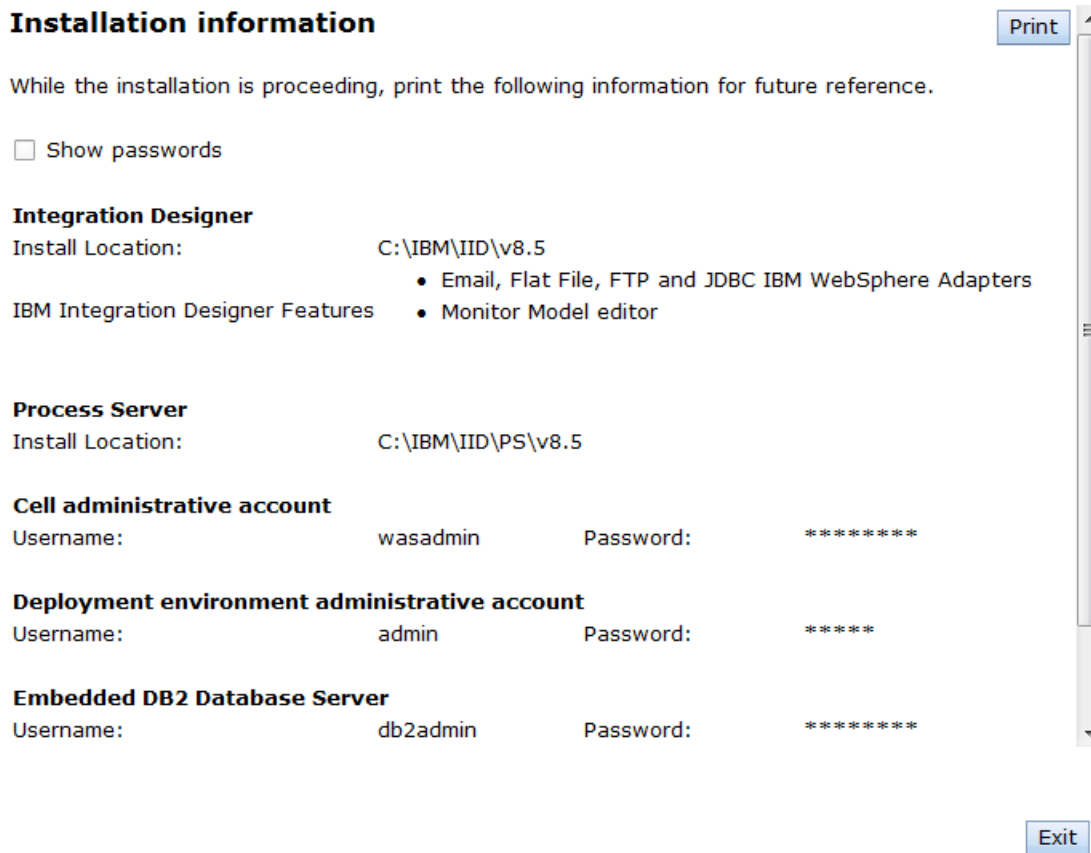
Installation information

Print

While the installation is proceeding, print the following information for future reference.

Show passwords

Integration Designer

| | |
|---|---|
| Install Location: | C:\IBM\IID\v8.5 |
| IBM Integration Designer Features | • Email, Flat File, FTP and JDBC IBM WebSphere Adapters<br>• Monitor Model editor |

Process Server

| | |
|---|---|
| Install Location: | C:\IBM\IID\PS\v8.5 |

Cell administrative account

| | | | |
|---|---|---|---|
| Username: | wasadmin | Password: | ******** |

Deployment environment administrative account

| | | | |
|---|---|---|---|
| Username: | admin | Password: | ***** |

Embedded DB2 Database Server

| | | | |
|---|---|---|---|
| Username: | db2admin | Password: | ******** |

Exit